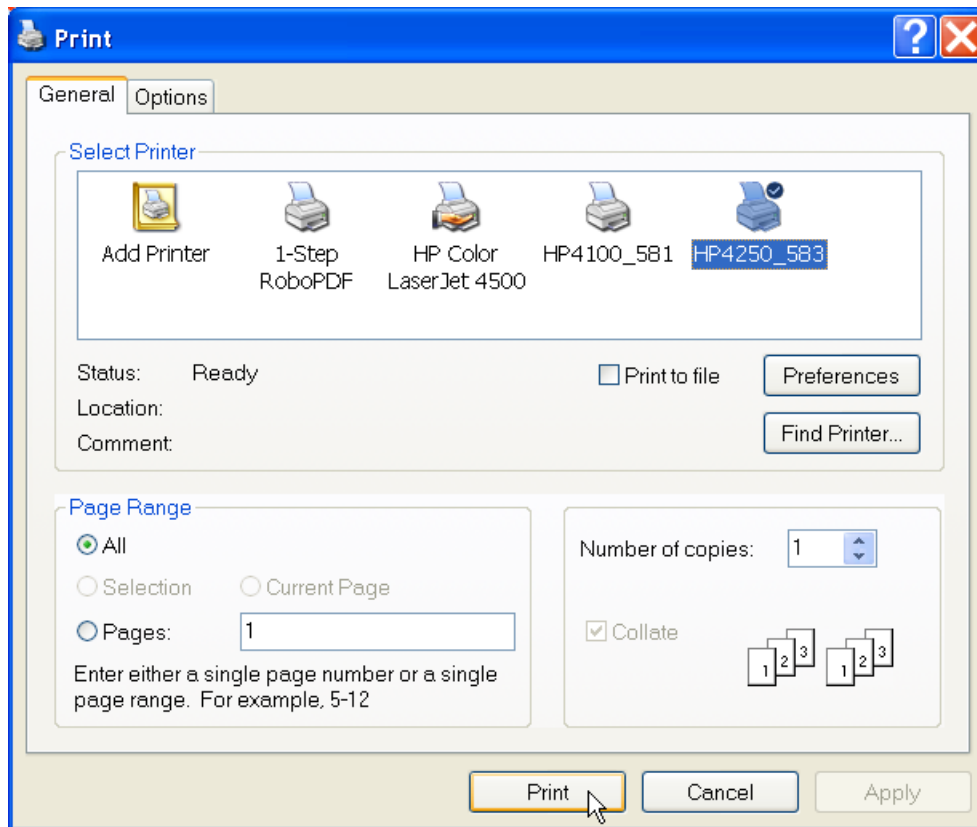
Print

General Options

Select Printer

Add Printer

1-Step RoboPDF

HP Color LaserJet 4500

HP4100_581

HP4250_583

Status: Ready

Location:

Comment:

Print to file

Preferences

Find Printer...

Page Range

All

Selection

Current Page

Pages: 1

Enter either a single page number or a single page range. For example, 5-12

Number of copies: 1

Collate

1 2 3 1 2 3

Print

Cancel

Apply